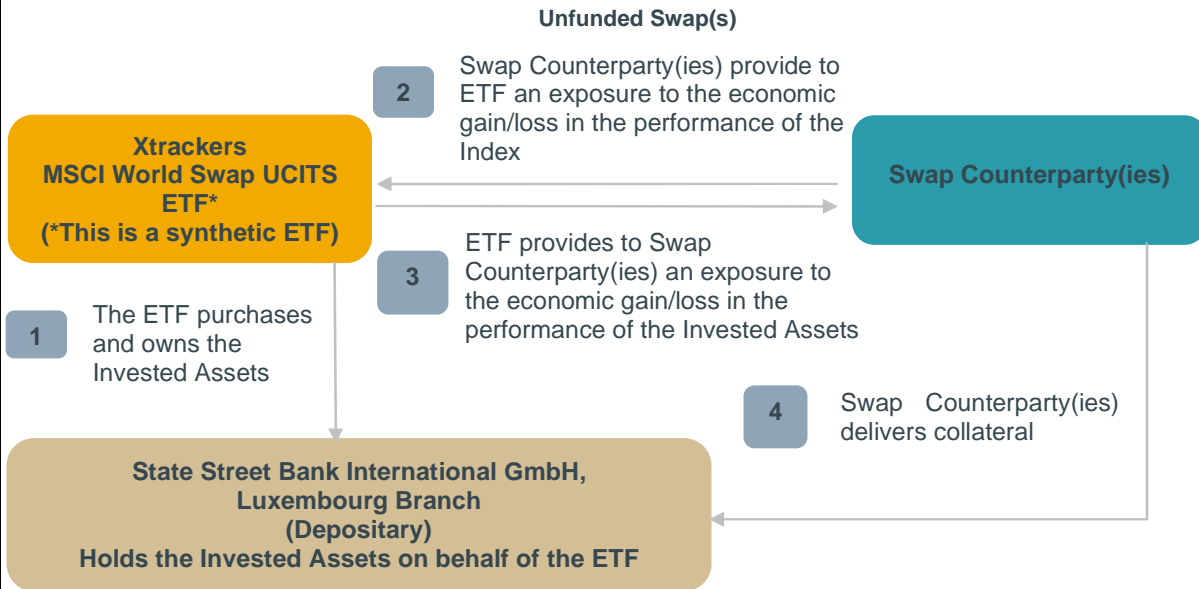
Unfunded Swap(s)

2

Swap Counterparty(ies) provide to ETF an exposure to the economic gain/loss in the performance of the Index

Xtrackers
MSCI World Swap UCITS ETF*
(*This is a synthetic ETF)

Swap Counterparty(ies)

3

ETF provides to Swap Counterparty(ies) an exposure to the economic gain/loss in the performance of the Invested Assets

1

The ETF purchases and owns the Invested Assets

4

Swap Counterparty(ies) delivers collateral

State Street Bank International GmbH,
Luxembourg Branch
(Depositary)
Holds the Invested Assets on behalf of the ETF